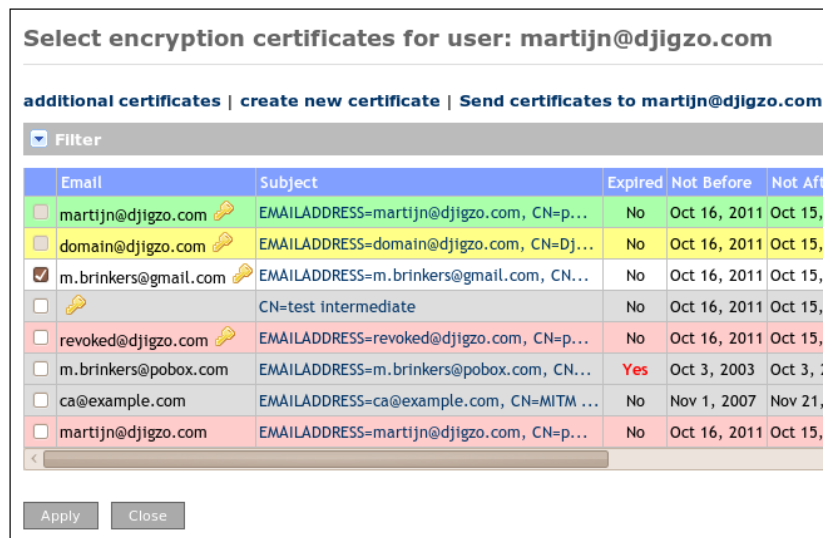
Select encryption certificates for user: martijn@djigzo.com

additional certificates | create new certificate | Send certificates to martijn@djigzo.com

Filter

| | Email | Subject | Expired | Not Before | Not Aft |
|---|---|---|---|---|---|
| | martijn@djigzo.com | EMAILADDRESS=martijn@djigzo.com, CN=p... | No | Oct 16, 2011 | Oct 15, |
| | domain@djigzo.com | EMAILADDRESS=domain@djigzo.com, CN=Dj... | No | Oct 16, 2011 | Oct 15, |
| | m.brinkers@gmail.com | EMAILADDRESS=m.brinkers@gmail.com, CN... | No | Oct 16, 2011 | Oct 15, |
| | | CN=test intermediate | No | Oct 16, 2011 | Oct 15, |
| | revoked@djigzo.com | EMAILADDRESS=revoked@djigzo.com, CN=p... | No | Oct 16, 2011 | Oct 15, |
| | m.brinkers@pobox.com | EMAILADDRESS=m.brinkers@pobox.com, CN... | Yes | Oct 3, 2003 | Oct 3, |
| | ca@example.com | EMAILADDRESS=ca@example.com, CN=MITM ... | No | Nov 1, 2007 | Nov 21, |
| | martijn@djigzo.com | EMAILADDRESS=martijn@djigzo.com, CN=p... | No | Oct 16, 2011 | Oct 15, |

Apply Close